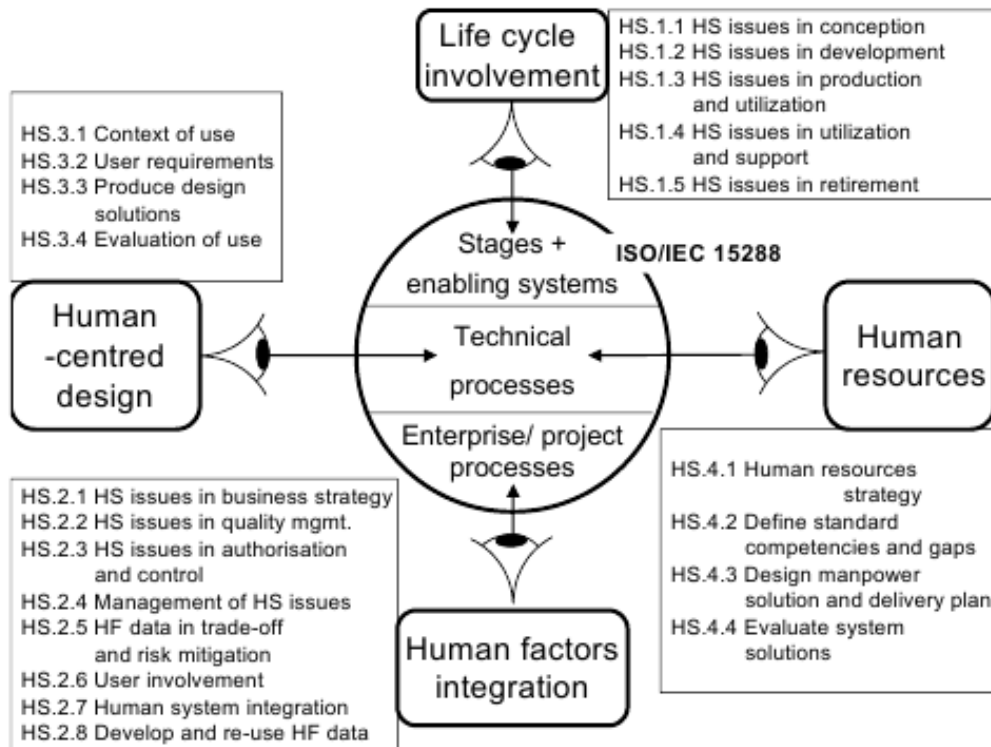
Life cycle involvement

HS.1.1 HS issues in conception
HS.1.2 HS issues in development
HS.1.3 HS issues in production and utilization
HS.1.4 HS issues in utilization and support
HS.1.5 HS issues in retirement

HS.3.1 Context of use
HS.3.2 User requirements
HS.3.3 Produce design solutions
HS.3.4 Evaluation of use

Stages + enabling systems

ISO/IEC 15288

Human -centred design

Technical processes

Human resources

Enterprise/ project processes

HS.2.1 HS issues in business strategy
HS.2.2 HS issues in quality mgmt.
HS.2.3 HS issues in authorisation and control
HS.2.4 Management of HS issues
HS.2.5 HF data in trade-off and risk mitigation
HS.2.6 User involvement
HS.2.7 Human system integration
HS.2.8 Develop and re-use HF data

HS.4.1 Human resources strategy
HS.4.2 Define standard competencies and gaps
HS.4.3 Design manpower solution and delivery plan
HS.4.4 Evaluate system solutions

Human factors integration